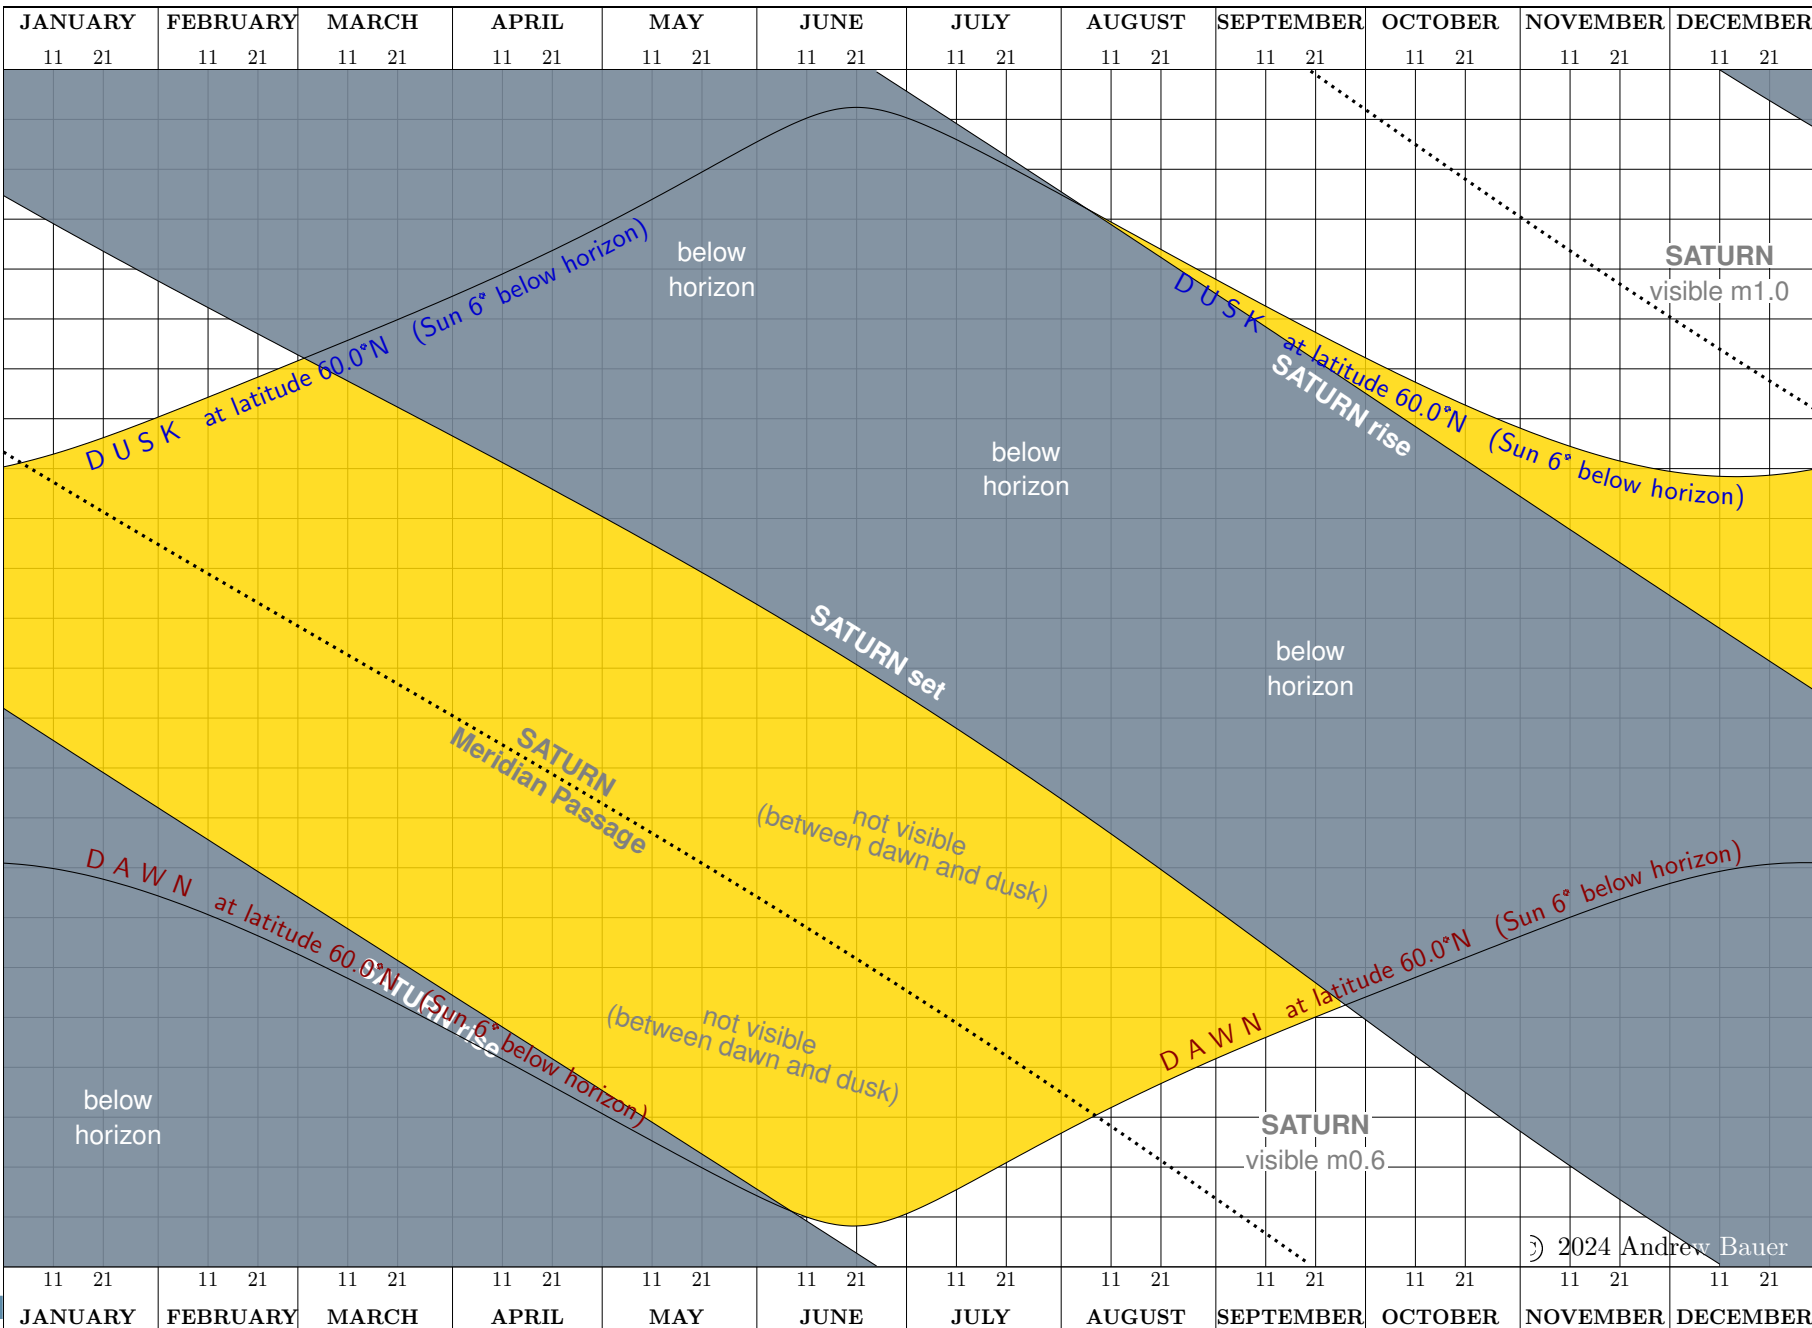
JANUARY FEBRUARY MARCH APRIL MAY JUNE JULY AUGUST SEPTEMBER OCTOBER NOVEMBER DECEMBER

11 21 11 21 11 21 11 21 11 21 11 21 11 21 11 21 11 21 11 21 11 21 11 21

below horizon

D U S K at latitude 60.0°N (Sun 6° below horizon)

SATURN visible m1.0

D U S K at latitude 60.0°N (Sun 6° below horizon)

SATURN rise

below horizon

SATURN set

below horizon

SATURN Meridian Passage

not visible (between dawn and dusk)

D A W N at latitude 60.0°N (Sun 6° below horizon)

SATURN rise

not visible (between dawn and dusk)

D A W N at latitude 60.0°N (Sun 6° below horizon)

below horizon

SATURN visible m0.6

© 2024 Andrew Bauer

11 21 11 21 11 21 11 21 11 21 11 21 11 21 11 21 11 21 11 21 11 21 11 21

JANUARY FEBRUARY MARCH APRIL MAY JUNE JULY AUGUST SEPTEMBER OCTOBER NOVEMBER DECEMBER